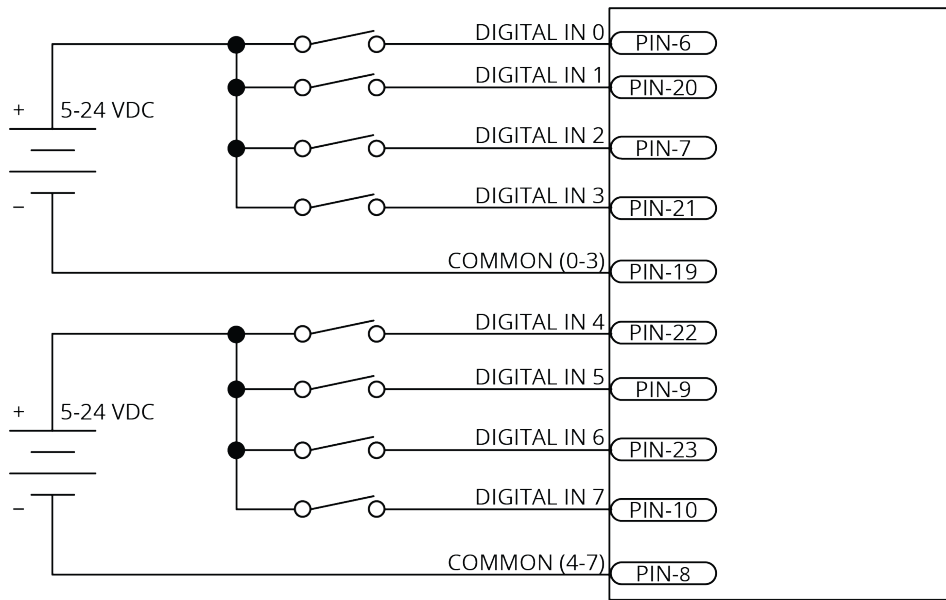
+
5-24 VDC
–

DIGITAL IN 0
PIN-6
DIGITAL IN 1
PIN-20
DIGITAL IN 2
PIN-7
DIGITAL IN 3
PIN-21
COMMON (0-3)
PIN-19

+
5-24 VDC
–

DIGITAL IN 4
PIN-22
DIGITAL IN 5
PIN-9
DIGITAL IN 6
PIN-23
DIGITAL IN 7
PIN-10
COMMON (4-7)
PIN-8